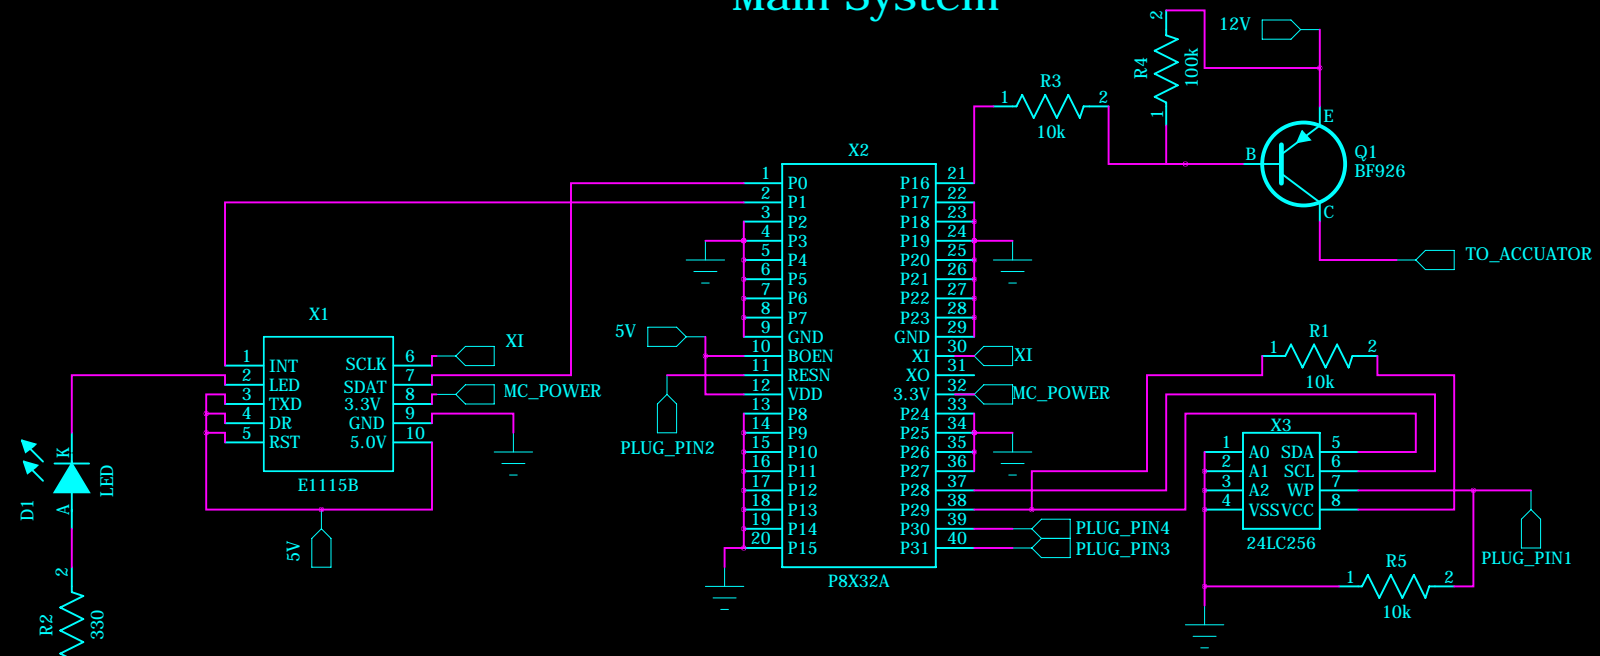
Main System

2
R4
100k
1
12V
R3
1 2
10k
E
B
Q1
BF926
C
TO_ACCUATOR

X2
1 P0 P16 21
2 P1 P17 22
3 P2 P18 23
4 P3 P19 24
5 P4 P20 25
6 P5 P21 26
7 P6 P22 27
8 P7 P23 28
9 GND P23 29
10 BOEN GND 30
11 RESN XI 31
12 VDD XO 32
13 P8 3.3V 33
14 P9 P24 34
15 P10 P25 35
16 P11 P26 36
17 P12 P27 37
18 P13 P28 38
19 P14 P29 39
20 P15 P30 40
P31
P8X32A

5V
PLUG_PIN2
XI
MC_POWER
PLUG_PIN4
PLUG_PIN3

X1
1 INT SCLK 6
2 LED SDAT 7
3 TXD 3.3V 8
4 DR GND 9
5 RST 5.0V 10
E1115B
XI
MC_POWER
5V

D1
K
LED
A
2
R2
330

R1
1 2
10k
X3
1 A0 SDA 5
2 A1 SCL 6
3 A2 WP 7
4 VSSVCC 8
24LC256
PLUG_PIN1
R5
1 2
10k